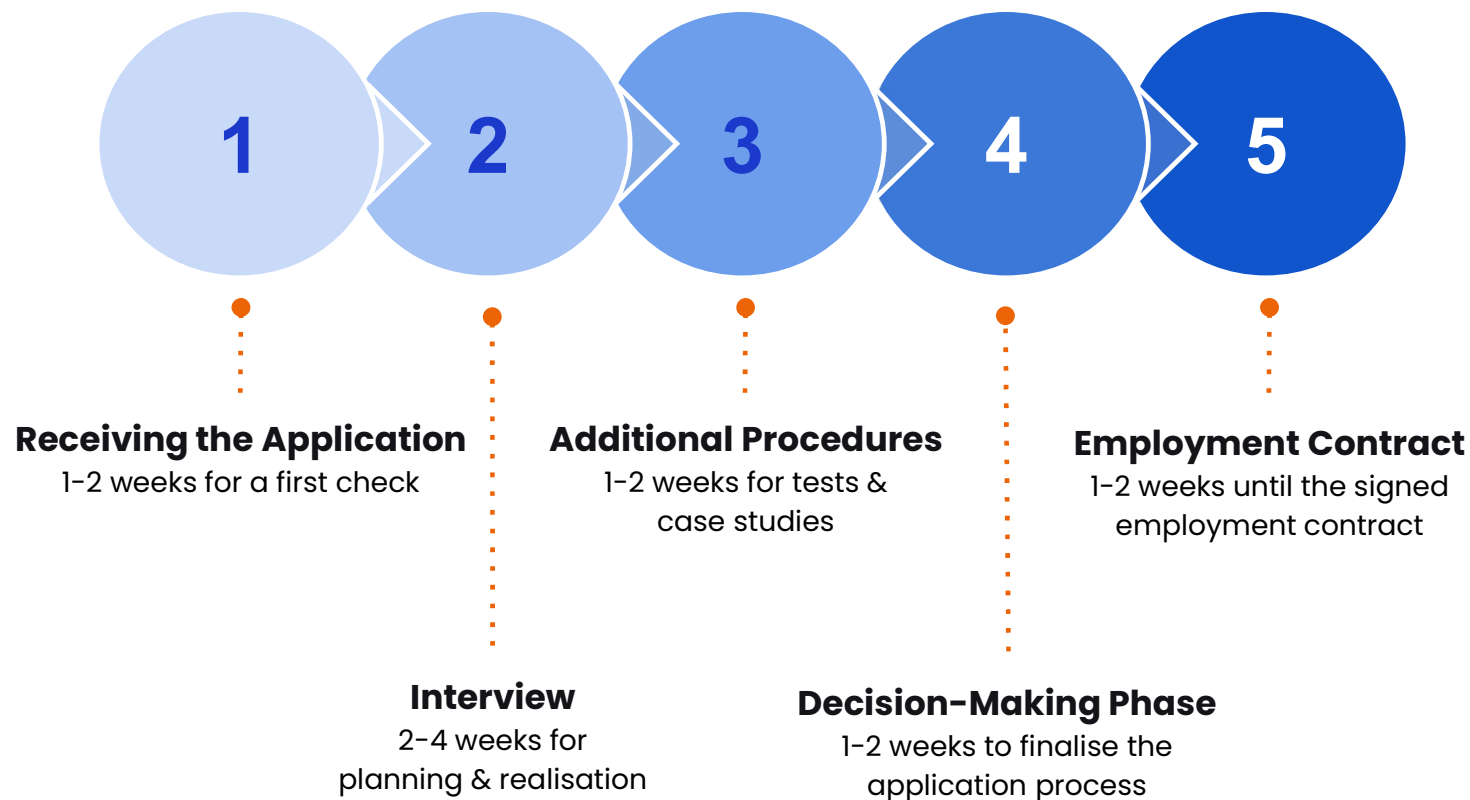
1
2
3
4
5

Receiving the Application
1-2 weeks for a first check

Interview
2-4 weeks for planning & realisation

Additional Procedures
1-2 weeks for tests & case studies

Decision-Making Phase
1-2 weeks to finalise the application process

Employment Contract
1-2 weeks until the signed employment contract